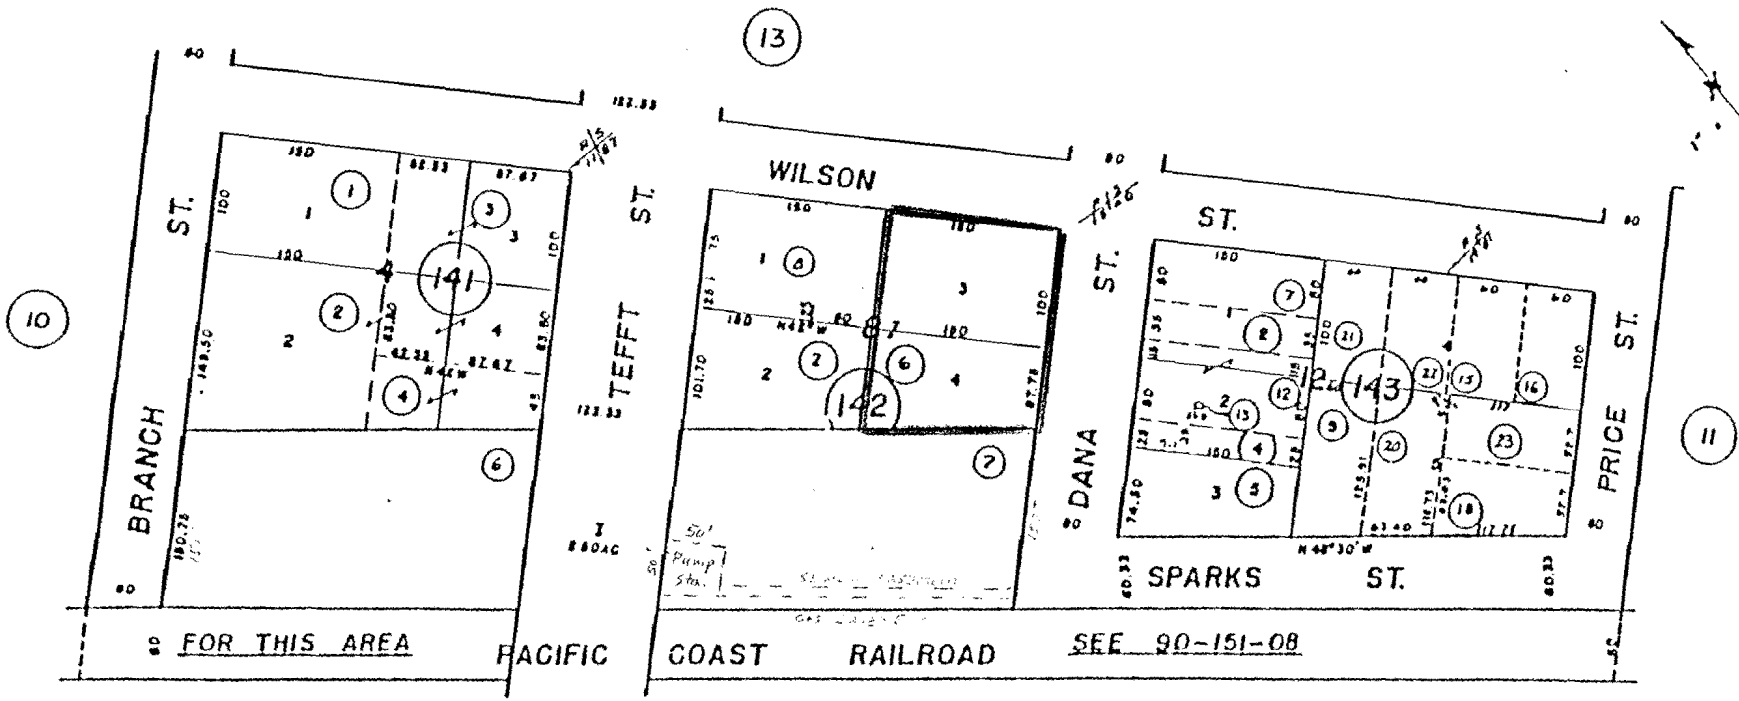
13

10

11

80

182.33

WILSON

ST.

80

80

BRANCH ST.

TEFFT ST.

DANA ST.

PRICE ST.

141

142

143

1
2
3
4
6

150
82.33
87.67
100
120
83.50
62.33
87.67
83.60
148.50
N 42 W
122.33
180.28

1
2
3
4
6
7
8

150
75
125
180
N 42 W
80
180
100
101.70
87.75

50'
Pump Sta.
I
8.80 AC

1
2
3
7
8
21
12
13
4
5
9
20
15
16
23
18
11

150
100
80
74.50
N 48°30' W
63.40
117.71

SPARKS ST.

60.33

60.33

80

FOR THIS AREA

PACIFIC COAST RAILROAD

SEE 90-151-08